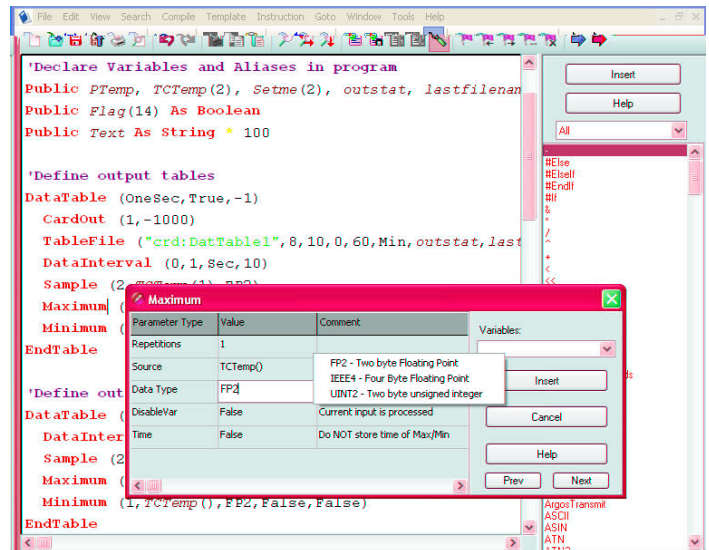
File Edit View Search Compile Template Instruction Goto Window Tools Help

'Declare Variables and Aliases in program
Public PTemp, TCTemp(2), Setme(2), outstat, lastfilenan
Public Flag(14) As Boolean
Public Text As String * 100

'Define output tables
DataTable (OneSec,True,-1)
CardOut (1,-1000)
TableFile ("crd:DatTable1",8,10,0,60,Min,outstat,last
DataInterval (0,1,Sec,10)
Sample (2
Maximum (
Minimum (
EndTable

'Define out
DataTable (
DataInter
Sample (2
Maximum (
Minimum (1,TCTemp(),FP2,False,False)
EndTable

Insert
Help
All
-
#Else
#ElseIf
#EndIf
#If
&
*
/
^
+
<
<<
ds
ArgosTransmit
ASCII
ASIN
ATN

Maximum

| Parameter Type | Value | Comment |
|---|---|---|
| Repetitions | 1 | |
| Source | TCTemp() | |
| Data Type | FP2 | |
| DisableVar | False | Current input is processed |
| Time | False | Do NOT store time of Max/Min |

FP2 - Two byte Floating Point
IEEE4 - Four Byte Floating Point
UINT2 - Two byte unsigned integer

Variables:
Insert
Cancel
Help
Prev
Next